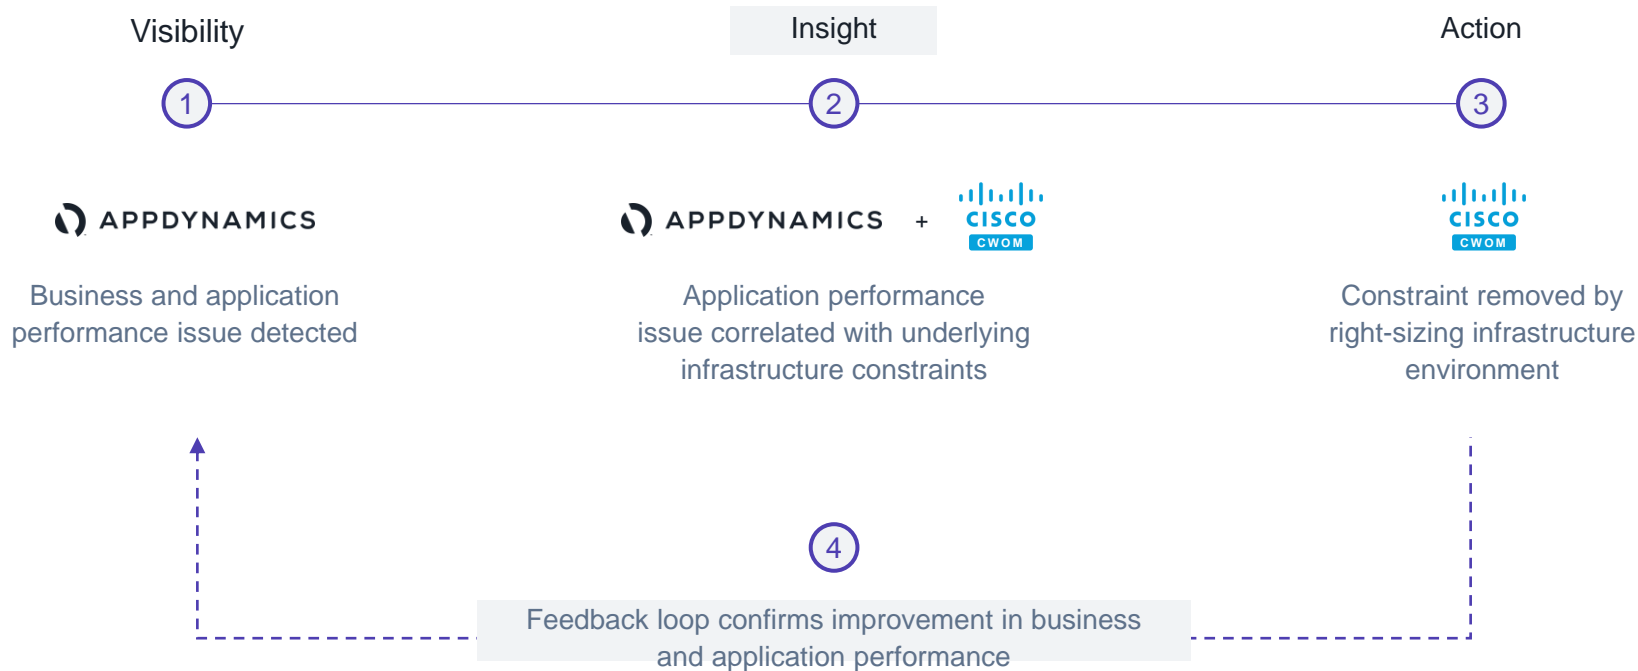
Visibility

Insight

Action

1

2

3

APPDYNAMICS

APPDYNAMICS + CISCO CWOM

CISCO CWOM

Business and application performance issue detected

Application performance issue correlated with underlying infrastructure constraints

Constraint removed by right-sizing infrastructure environment

4

Feedback loop confirms improvement in business and application performance